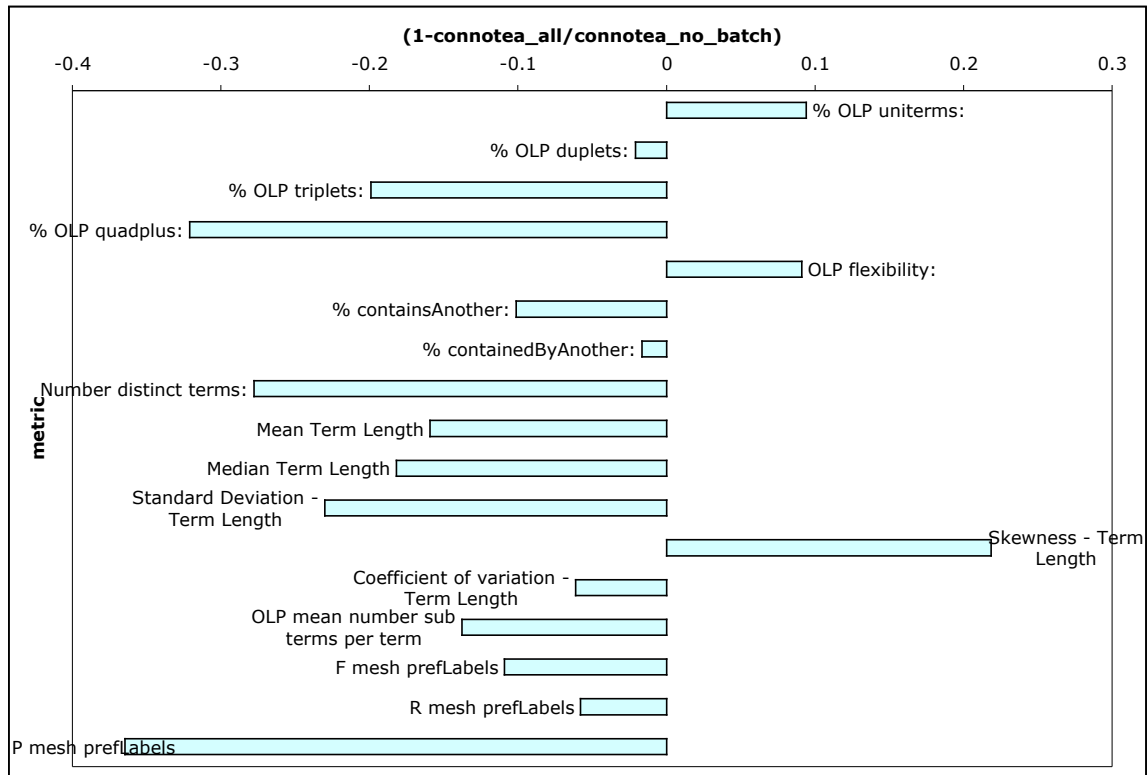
(1-connotea_all/connotea_no_batch)

-0.4 -0.3 -0.2 -0.1 0 0.1 0.2 0.3

metric

% OLP uniterms:

% OLP duplets:

% OLP triplets:

% OLP quadplus:

OLP flexibility:

% containsAnother:

% containedByAnother:

Number distinct terms:

Mean Term Length

Median Term Length

Standard Deviation - Term Length

Skewness - Term Length

Coefficient of variation - Term Length

OLP mean number sub terms per term

F mesh prefLabels

R mesh prefLabels

P mesh prefLabels